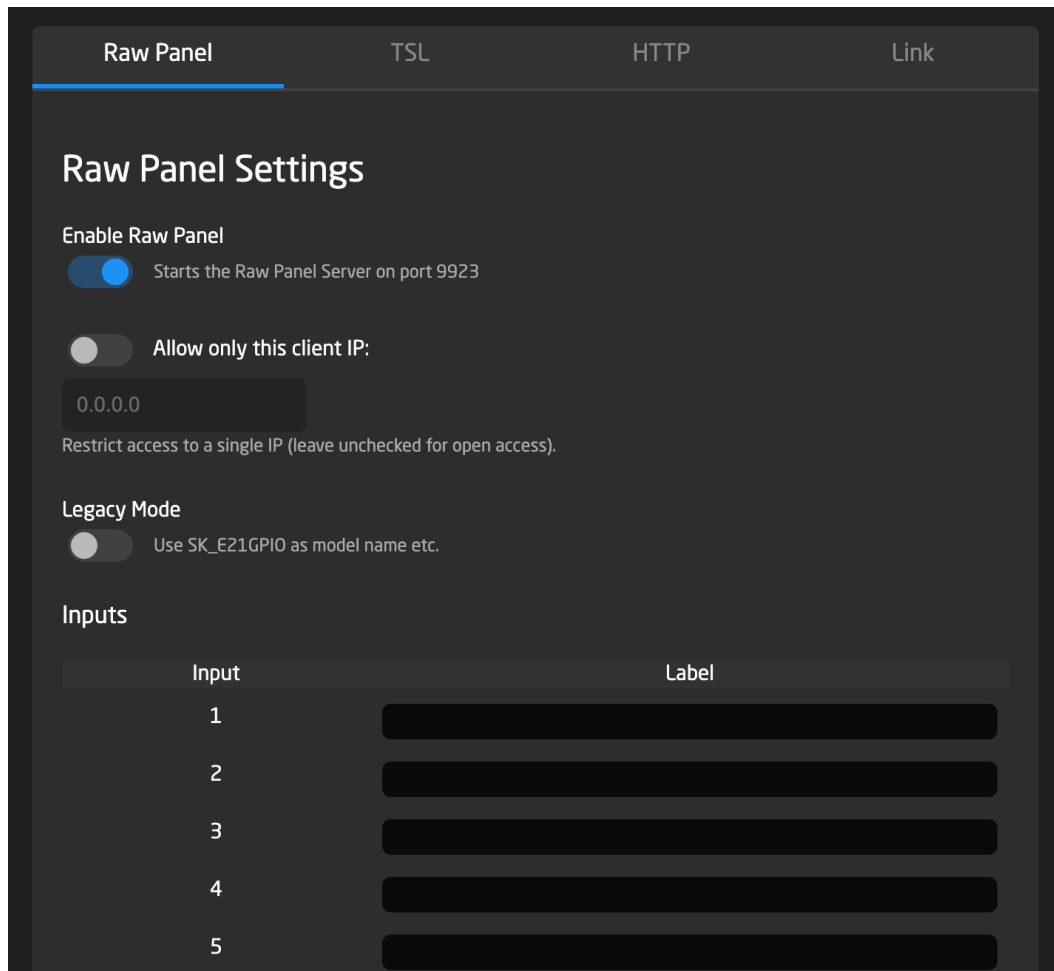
Raw Panel TSL HTTP Link

Raw Panel Settings

Enable Raw Panel

Starts the Raw Panel Server on port 9923

Allow only this client IP:

0.0.0.0

Restrict access to a single IP (leave unchecked for open access).

Legacy Mode

Use SK_E21GPIO as model name etc.

Inputs

| Input | Label |
|---|---|
| 1 | |
| 2 | |
| 3 | |
| 4 | |
| 5 | |